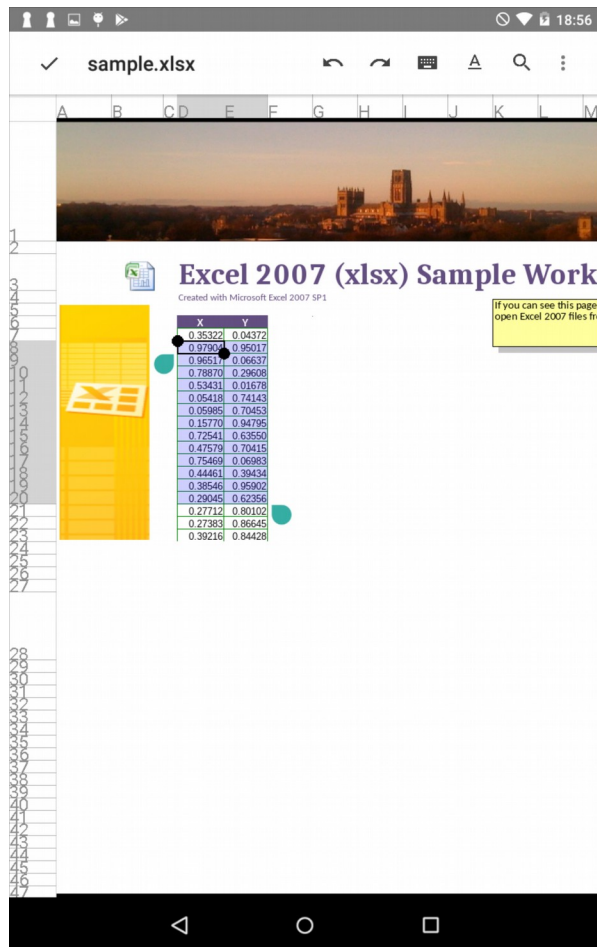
18:56

sample.xlsx

A B C D E F G H I J K L M

Excel 2007 (xlsx) Sample Work

Created with Microsoft Excel 2007 SP1

If you can see this page
open Excel 2007 files fr

| X | Y |
|---|---|
| 0.35322 | 0.04372 |
| 0.97904 | 0.95017 |
| 0.96517 | 0.06637 |
| 0.78870 | 0.29608 |
| 0.53431 | 0.01678 |
| 0.05418 | 0.74143 |
| 0.05985 | 0.70453 |
| 0.15770 | 0.94795 |
| 0.72541 | 0.63550 |
| 0.47579 | 0.70415 |
| 0.75469 | 0.06983 |
| 0.44461 | 0.39434 |
| 0.38546 | 0.95902 |
| 0.29045 | 0.62356 |
| 0.27712 | 0.80102 |
| 0.27383 | 0.86645 |
| 0.39216 | 0.84428 |

1 2 3 4 5 6 7 8 9 10 11 12 13 14 15 16 17 18 19 20 21 22 23 24 25 26 27 28 29 30 31 32 33 34 35 36 37 38 39 40 41 42 43 44 45 46 47